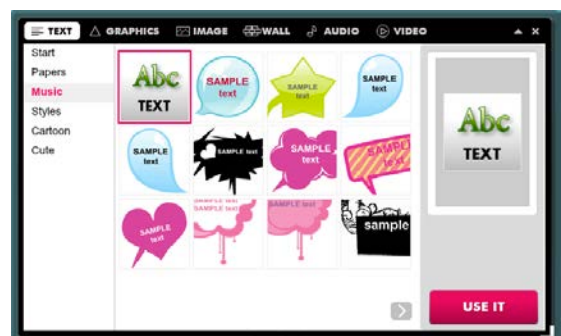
TEXT GRAPHICS IMAGE WALL AUDIO VIDEO

Start
Papers
Music
Styles
Cartoon
Cute

Abc TEXT
SAMPLE text
SAMPLE text
SAMPLE text
SAMPLE text
SAMPLE text
SAMPLE text
SAMPLE text
SAMPLE text
SAMPLE text
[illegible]
sample

Abc TEXT

USE IT